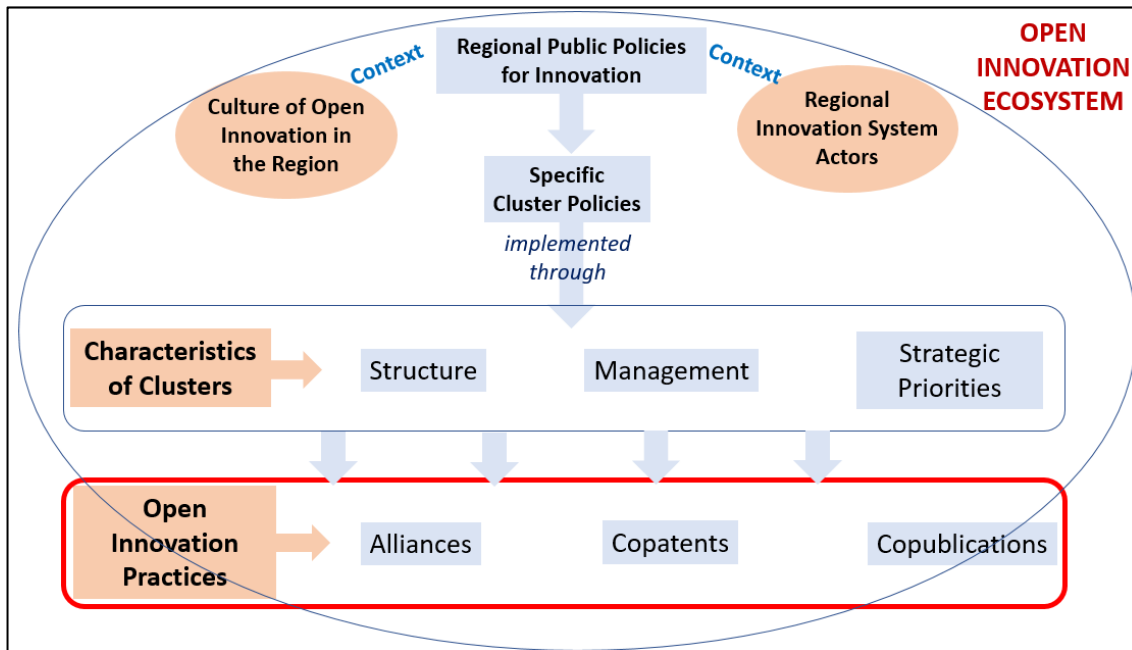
OPEN INNOVATION ECOSYSTEM

Context

Regional Public Policies for Innovation

Context

Culture of Open Innovation in the Region

Regional Innovation System Actors

Specific Cluster Policies

implemented through

Characteristics of Clusters

Structure

Management

Strategic Priorities

Open Innovation Practices

Alliances

Copatents

Copublications